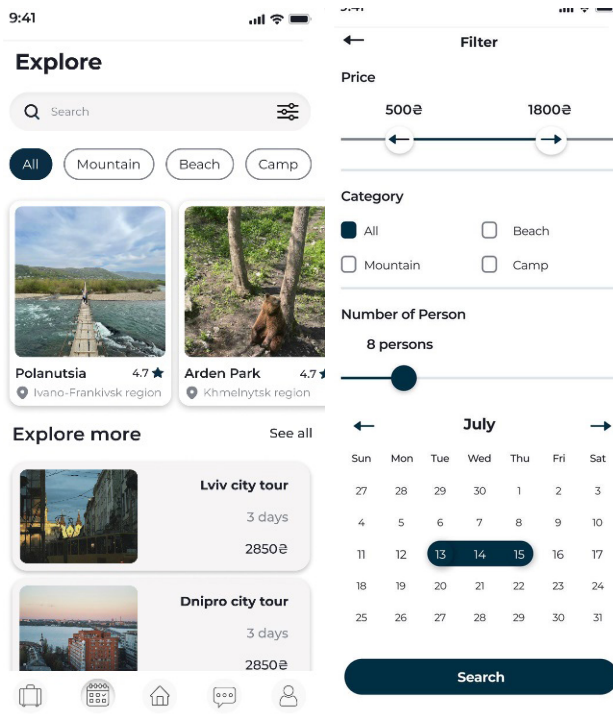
9:41

Explore

Search

All Mountain Beach Camp

Polanutsia 4.7
Ivano-Frankivsk region

Arden Park 4.7
Khmelnytsk region

Explore more See all

Lviv city tour
3 days
2850₴

Dnipro city tour
3 days
2850₴

Filter

Price

500₴ 1800₴

Category

All Beach
Mountain Camp

Number of Person

8 persons

July

| Sun | Mon | Tue | Wed | Thu | Fri | Sat |
|---|---|---|---|---|---|---|
| 27 | 28 | 29 | 30 | 1 | 2 | 3 |
| 4 | 5 | 6 | 7 | 8 | 9 | 10 |
| 11 | 12 | 13 | 14 | 15 | 16 | 17 |
| 18 | 19 | 20 | 21 | 22 | 23 | 24 |
| 25 | 26 | 27 | 28 | 29 | 30 | 31 |

Search